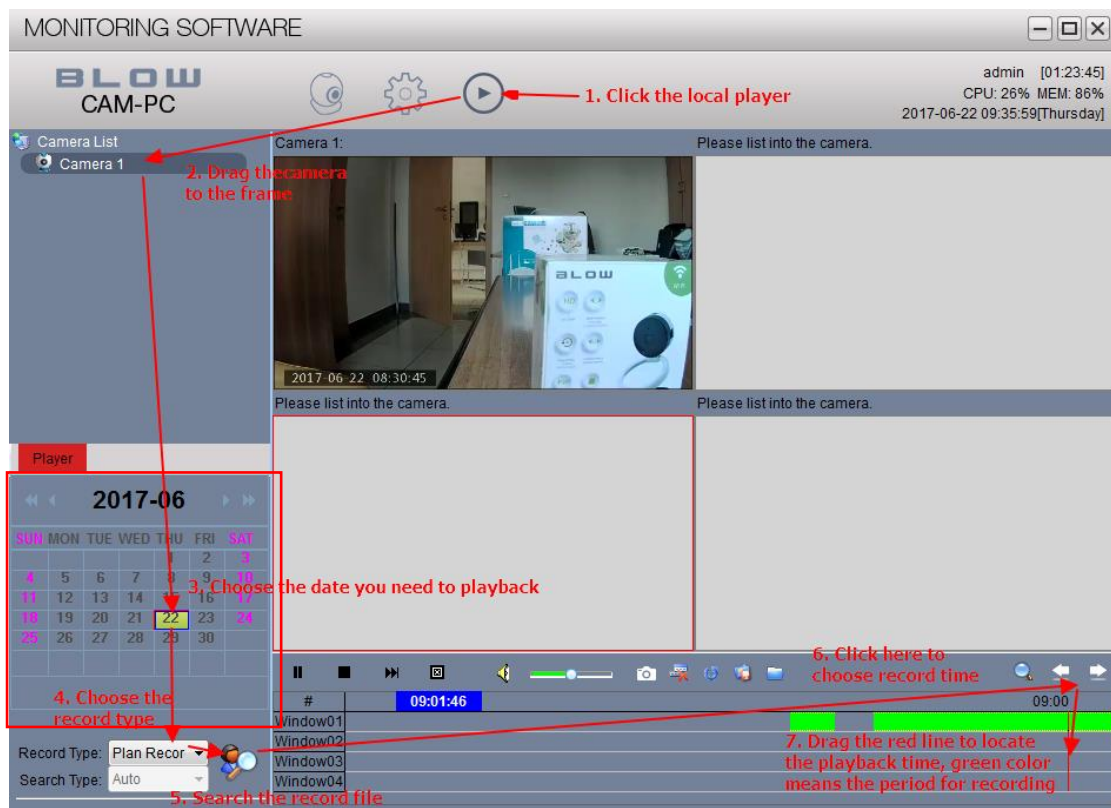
MONITORING SOFTWARE

BLOW
CAM-PC

admin [01:23:45]
CPU: 26% MEM: 86%
2017-06-22 09:35:59[Thursday]

1. Click the local player

Camera List
Camera 1

2. Drag thecamera to the frame

Camera 1:
2017-06-22 08:30:45

Please list into the camera.

Please list into the camera.

Please list into the camera.

Player

2017-06

| SUN | MON | TUE | WED | THU | FRI | SAT |
|---|---|---|---|---|---|---|
| | | | | 1 | 2 | 3 |
| 4 | 5 | 6 | 7 | 8 | 9 | 10 |
| 11 | 12 | 13 | 14 | 15 | 16 | 17 |
| 18 | 19 | 20 | 21 | 22 | 23 | 24 |
| 25 | 26 | 27 | 28 | 29 | 30 | |

3. Choose the date you need to playback

4. Choose the record type

6. Click here to choose record time

#
09:01:46
09:00
Window01
Window02
Window03
Window04

7. Drag the red line to locate the playback time, green color means the period for recording

Record Type: Plan Recor
Search Type: Auto

5. Search the record file